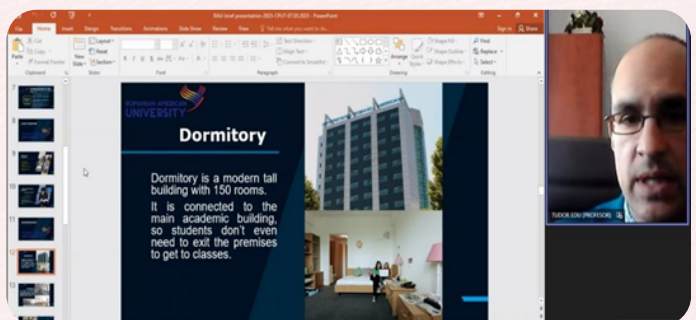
RAU brief presentation 2023 CPUT 07.03.2023 - PowerPoint

File Home Insert Design Transitions Animations Slide Show Review View Tell me what you want to do...

Sign in Share

Paste Cut Copy Format Painter Clipboard

New Slide Layout Reset Section Slides

Font

Paragraph

Text Direction Align Text Convert to SmartArt

Arrange Quick Styles Shape Fill Shape Outline Shape Effects Drawing

Find Replace Select Editing

7

8

9

10

11

12

13

ROMANIAN-AMERICAN UNIVERSITY

Dormitory

Dormitory is a modern tall building with 150 rooms.

It is connected to the main academic building, so students don't even need to exit the premises to get to classes.

TUDOR, EDU (PROFESOR)